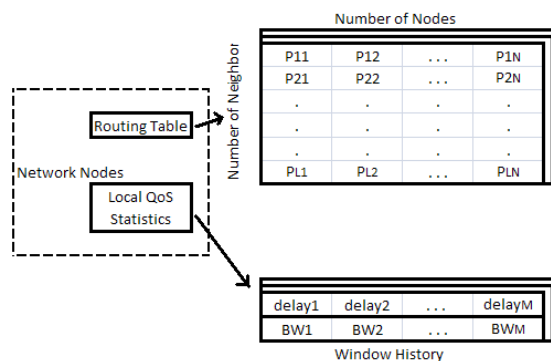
Number of Nodes

Number of Neighbor

| P11 | P12 | ... | P1N |
|---|---|---|---|
| P21 | P22 | ... | P2N |
| . | . | . | . |
| . | . | . | . |
| . | . | . | . |
| PL1 | PL2 | ... | PLN |

Routing Table

Network Nodes

Local QoS Statistics

| delay1 | delay2 | ... | delayM |
|---|---|---|---|
| BW1 | BW2 | ... | BWM |

Window History